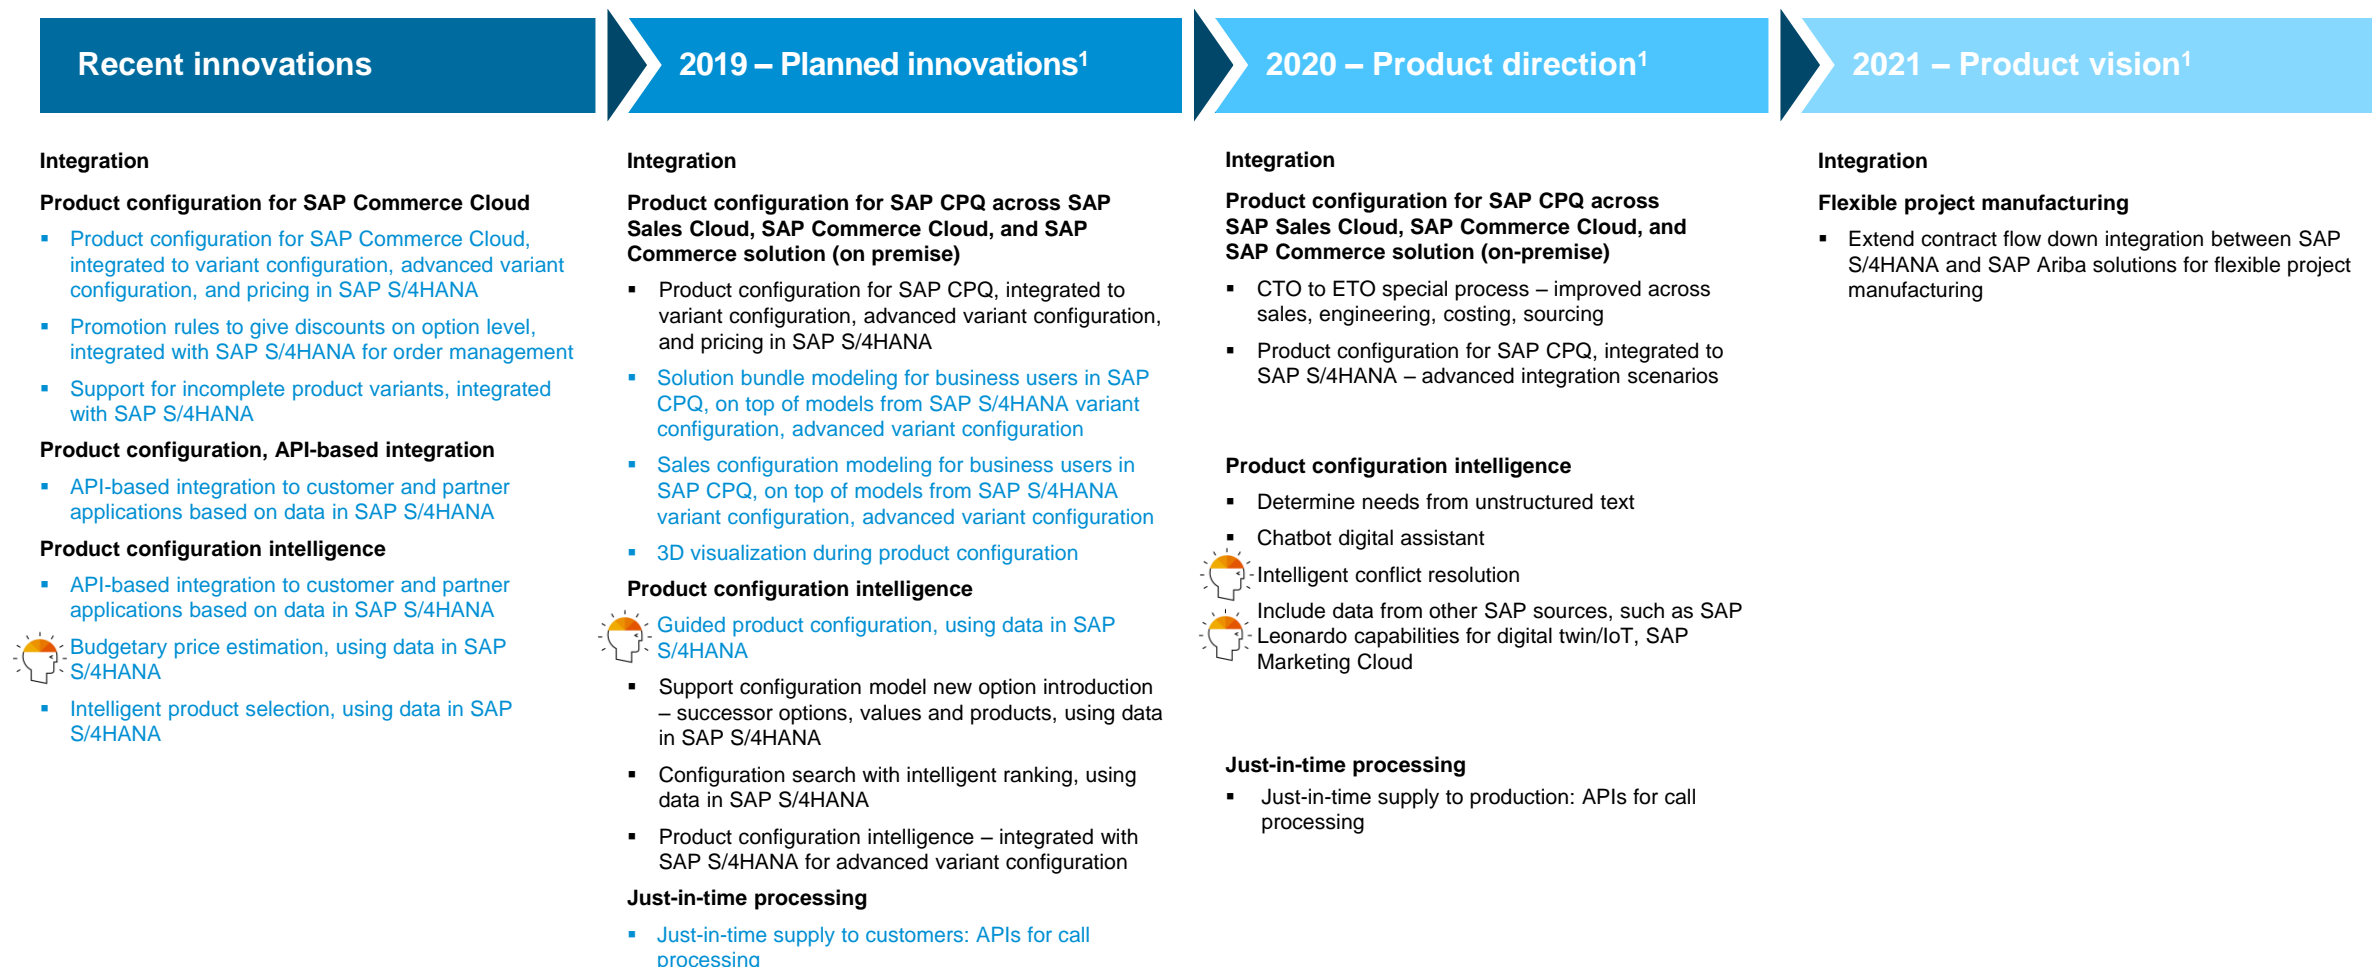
Recent innovations

Integration

Product configuration for SAP Commerce Cloud

- Product configuration for SAP Commerce Cloud, integrated to variant configuration, advanced variant configuration, and pricing in SAP S/4HANA
- Promotion rules to give discounts on option level, integrated with SAP S/4HANA for order management
- Support for incomplete product variants, integrated with SAP S/4HANA

Product configuration, API-based integration

- API-based integration to customer and partner applications based on data in SAP S/4HANA

Product configuration intelligence

- API-based integration to customer and partner applications based on data in SAP S/4HANA
- Budgetary price estimation, using data in SAP S/4HANA
- Intelligent product selection, using data in SAP S/4HANA

2019 – Planned innovations$^1$

Integration

Product configuration for SAP CPQ across SAP Sales Cloud, SAP Commerce Cloud, and SAP Commerce solution (on premise)

- Product configuration for SAP CPQ, integrated to variant configuration, advanced variant configuration, and pricing in SAP S/4HANA
- Solution bundle modeling for business users in SAP CPQ, on top of models from SAP S/4HANA variant configuration, advanced variant configuration
- Sales configuration modeling for business users in SAP CPQ, on top of models from SAP S/4HANA variant configuration, advanced variant configuration
- 3D visualization during product configuration

Product configuration intelligence

- Guided product configuration, using data in SAP S/4HANA
- Support configuration model new option introduction – successor options, values and products, using data in SAP S/4HANA
- Configuration search with intelligent ranking, using data in SAP S/4HANA
- Product configuration intelligence – integrated with SAP S/4HANA for advanced variant configuration

Just-in-time processing

- Just-in-time supply to customers: APIs for call processing

2020 – Product direction$^1$

Integration

Product configuration for SAP CPQ across SAP Sales Cloud, SAP Commerce Cloud, and SAP Commerce solution (on-premise)

- CTO to ETO special process – improved across sales, engineering, costing, sourcing
- Product configuration for SAP CPQ, integrated to SAP S/4HANA – advanced integration scenarios

Product configuration intelligence

- Determine needs from unstructured text
- Chatbot digital assistant
- Intelligent conflict resolution
- Include data from other SAP sources, such as SAP Leonardo capabilities for digital twin/IoT, SAP Marketing Cloud

Just-in-time processing

- Just-in-time supply to production: APIs for call processing

2021 – Product vision$^1$

Integration

Flexible project manufacturing

- Extend contract flow down integration between SAP S/4HANA and SAP Ariba solutions for flexible project manufacturing